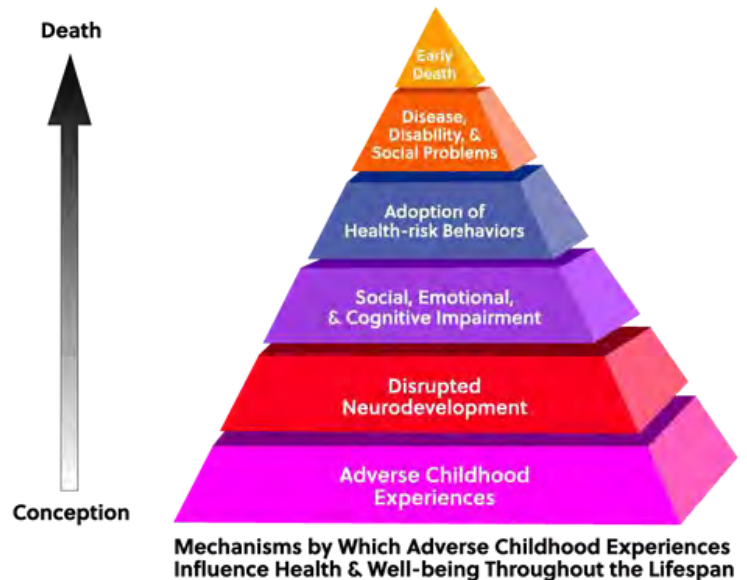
Death

Early Death

Disease, Disability, & Social Problems

Adoption of Health-risk Behaviors

Social, Emotional, & Cognitive Impairment

Disrupted Neurodevelopment

Adverse Childhood Experiences

Conception

Mechanisms by Which Adverse Childhood Experiences Influence Health & Well-being Throughout the Lifespan